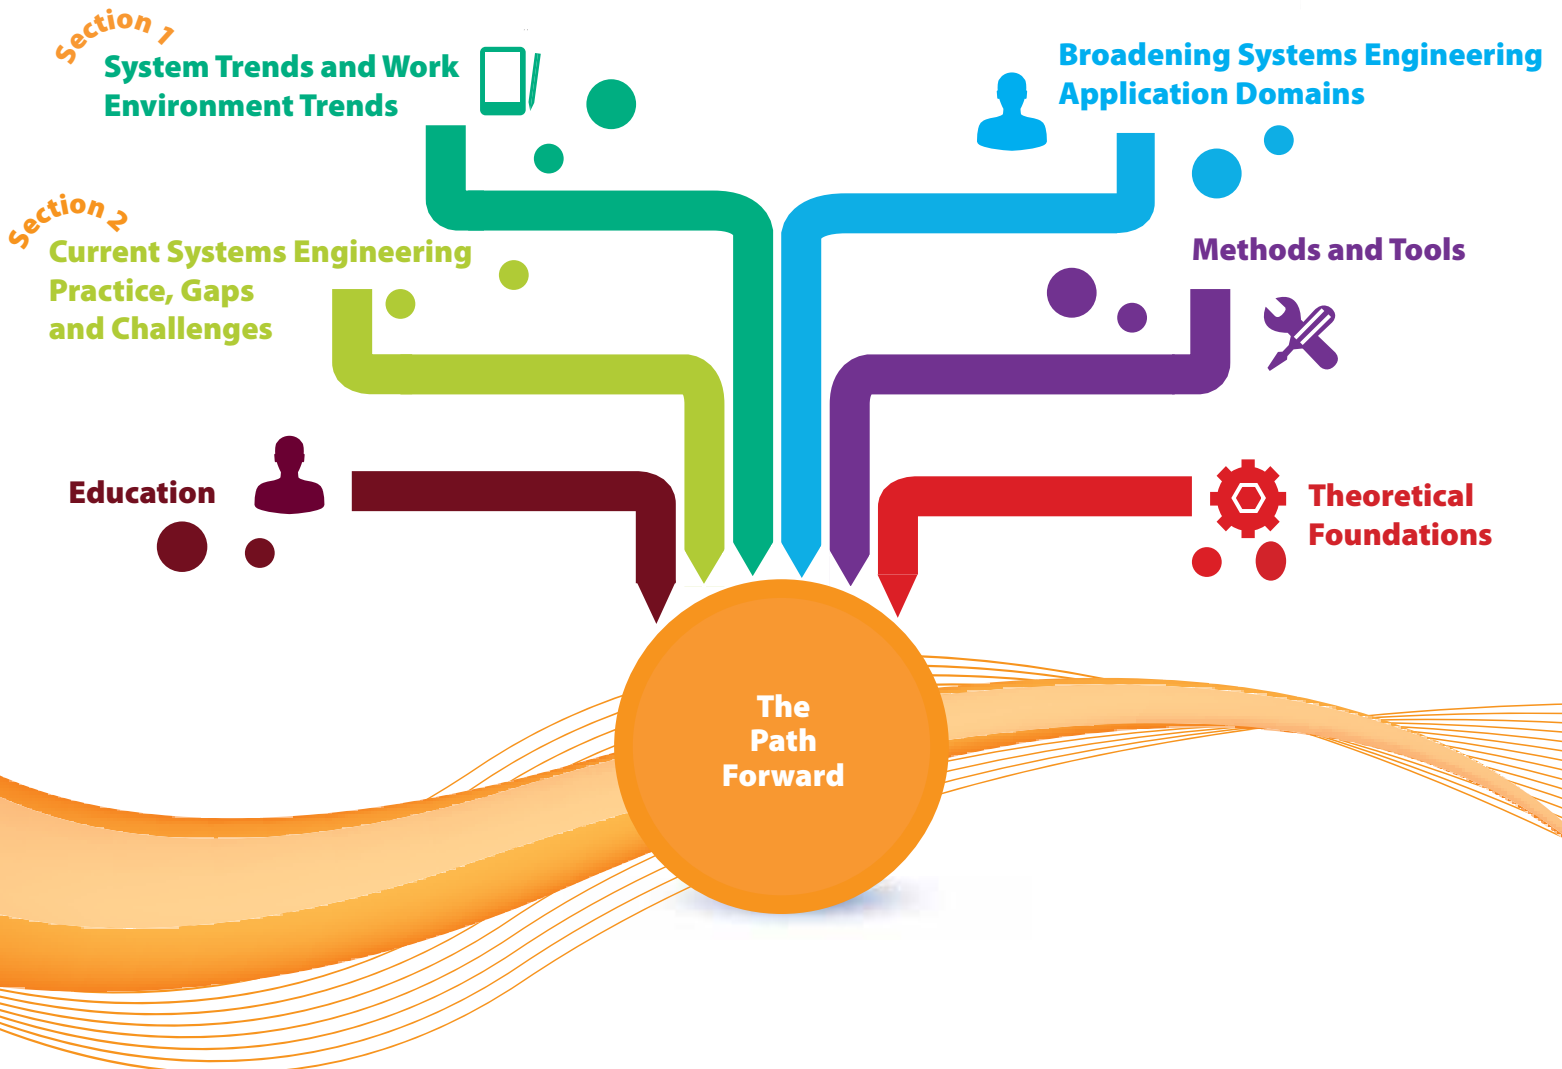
Section 1
System Trends and Work Environment Trends

Section 2
Current Systems Engineering Practice, Gaps and Challenges

Education

Broadening Systems Engineering Application Domains

Methods and Tools

Theoretical Foundations

The Path Forward